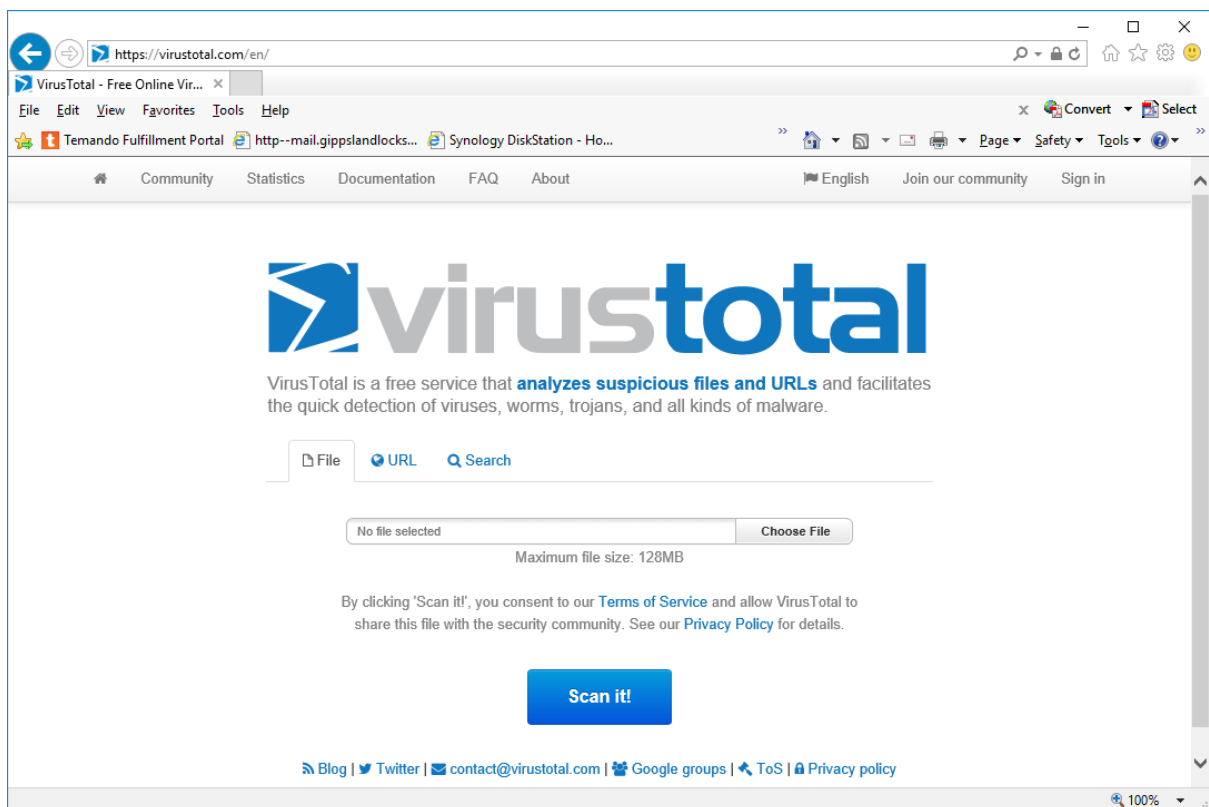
https://virustotal.com/en/

VirusTotal - Free Online Vir... ×

File Edit View Favorites Tools Help

× Convert Select

Temando Fulfillment Portal http--mail.gippslandlocks... Synology DiskStation - Ho...

Page Safety Tools

Community Statistics Documentation FAQ About English Join our community Sign in

virustotal

VirusTotal is a free service that analyzes suspicious files and URLs and facilitates the quick detection of viruses, worms, trojans, and all kinds of malware.

File URL Search

No file selected Choose File

Maximum file size: 128MB

By clicking 'Scan it!', you consent to our Terms of Service and allow VirusTotal to share this file with the security community. See our Privacy Policy for details.

Scan it!

Blog | Twitter | contact@virustotal.com | Google groups | ToS | Privacy policy

100%